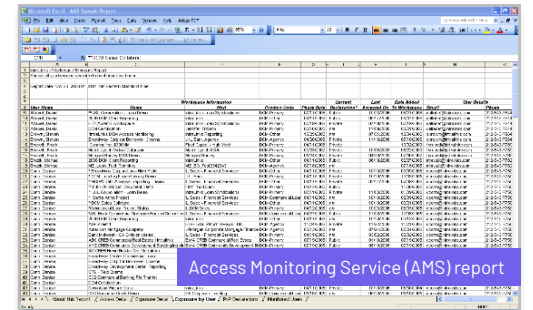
Microsoft Excel - AMS Sample Report

File Edit View Insert Format Tools Data Window Help Adobe PDF

Workspace Information

User Name

Product Code

Current

Last

Date Added

User Details

Email

Phone

Access Monitoring Service (AMS) report

About this Report / Access Detail / Exposure Detail / Exposure by User / PHI Declarations / Monitored Users /